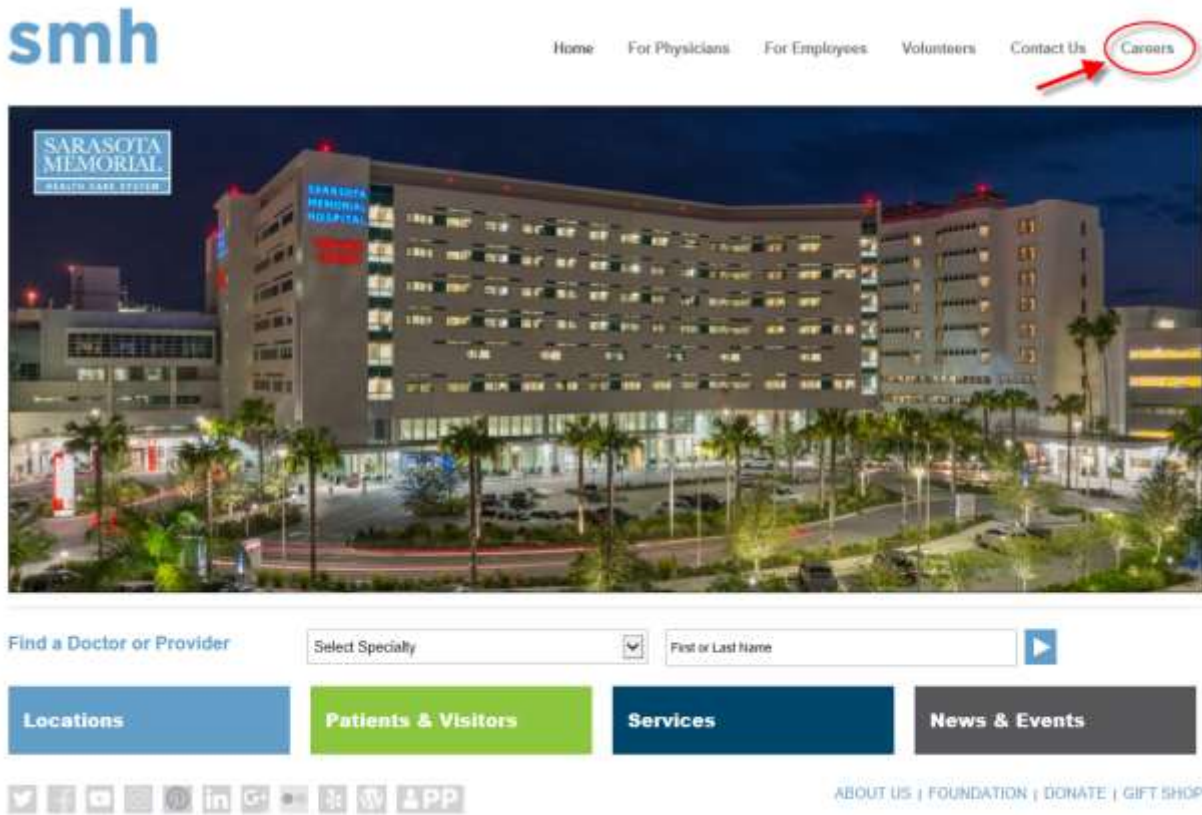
smh

Home For Physicians For Employees Volunteers Contact Us Careers

SARASOTA MEMORIAL HEALTH CARE SYSTEM

SARASOTA MEMORIAL HOSPITAL

Find a Doctor or Provider

Select Specialty

First or Last Name

Locations

Patients & Visitors

Services

News & Events

APP

ABOUT US | FOUNDATION | DONATE | GIFT SHOP